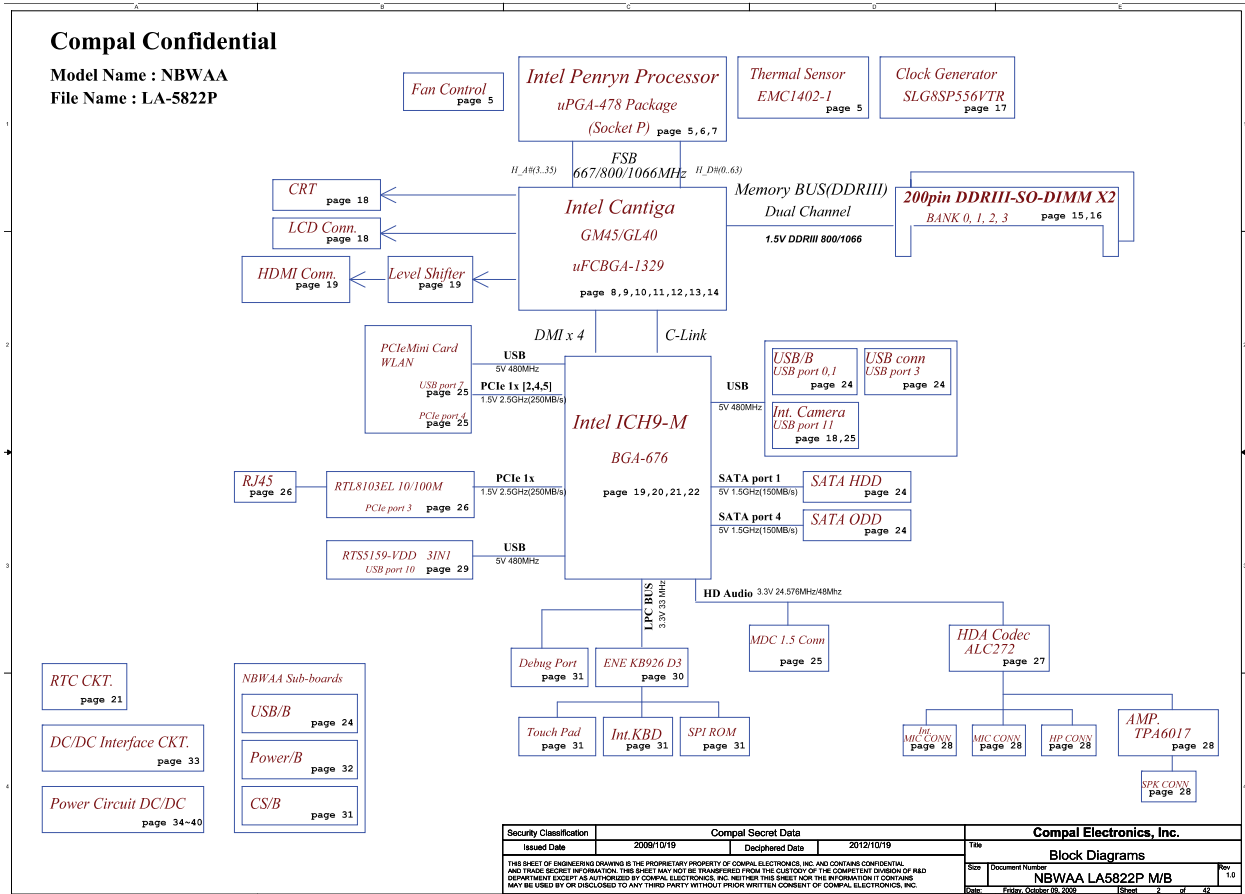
A B C D E

Compal Confidential

Model Name : NBWAA
File Name : LA-5822P

Fan Control
page 5

Intel Penryn Processor
uPGA-478 Package
(Socket P) page 5,6,7

Thermal Sensor
EMC1402-1
page 5

Clock Generator
SLG8SP556VTR
page 17

H_A#(3..35)
FSB
667/800/1066MHz
H_D#(0..63)

CRT
page 18

LCD Conn.
page 18

HDMI Conn.
page 19

Level Shifter
page 19

Intel Cantiga
GM45/GL40
uFCBGA-1329
page 8,9,10,11,12,13,14

Memory BUS(DDRIII)
Dual Channel
1.5V DDRIII 800/1066

200pin DDRIII-SO-DIMM X2
BANK 0, 1, 2, 3 page 15,16

DMI x 4
C-Link

PCIeMini Card
WLAN
USB port 7
page 25
PCIe port 4
page 25

USB
5V 480MHz
PCIe 1x [2,4,5]
1.5V 2.5GHz(250MB/s)

Intel ICH9-M
BGA-676
page 19,20,21,22

USB
5V 480MHz

USB/B
USB port 0,1
page 24

USB conn
USB port 3
page 24

Int. Camera
USB port 11
page 18,25

RJ45
page 26

RTL8103EL 10/100M
PCIe port 3 page 26

PCIe 1x
1.5V 2.5GHz(250MB/s)

SATA port 1
5V 1.5GHz(150MB/s)
SATA HDD
page 24

SATA port 4
5V 1.5GHz(150MB/s)
SATA ODD
page 24

RTS5159-VDD 3IN1
USB port 10 page 29

USB
5V 480MHz

LPC BUS
3.3V 33 MHz

HD Audio 3.3V 24.576MHz/48Mhz

MDC 1.5 Conn
page 25

HDA Codec
ALC272
page 27

Debug Port
page 31

ENE KB926 D3
page 30

Touch Pad
page 31

Int.KBD
page 31

SPI ROM
page 31

Int.
MIC CONN
page 28

MIC CONN
page 28

HP CONN
page 28

AMP.
TPA6017
page 28

SPK CONN
page 28

RTC CKT.
page 21

DC/DC Interface CKT.
page 33

Power Circuit DC/DC
page 34~40

NBWAA Sub-boards
USB/B
page 24
Power/B
page 32
CS/B
page 31

| Security Classification | Compal Secret Data | | |
|---|---|---|---|
| Issued Date | 2009/10/19 | Deciphered Date | 2012/10/19 |

THIS SHEET OF ENGINEERING DRAWING IS THE PROPRIETARY PROPERTY OF COMPAL ELECTRONICS, INC. AND CONTAINS CONFIDENTIAL AND TRADE SECRET INFORMATION. THIS SHEET MAY NOT BE TRANSFERED FROM THE CUSTODY OF THE COMPETENT DIVISION OF R&D DEPARTMENT EXCEPT AS AUTHORIZED BY COMPAL ELECTRONICS, INC. NEITHER THIS SHEET NOR THE INFORMATION IT CONTAINS MAY BE USED BY OR DISCLOSED TO ANY THIRD PARTY WITHOUT PRIOR WRITTEN CONSENT OF COMPAL ELECTRONICS, INC.

Compal Electronics, Inc.
Title
Block Diagrams
Size Document Number
NBWAA LA5822P M/B
Rev
1.0
Date: Friday, October 09, 2009 Sheet 2 of 42

1 2 3 4